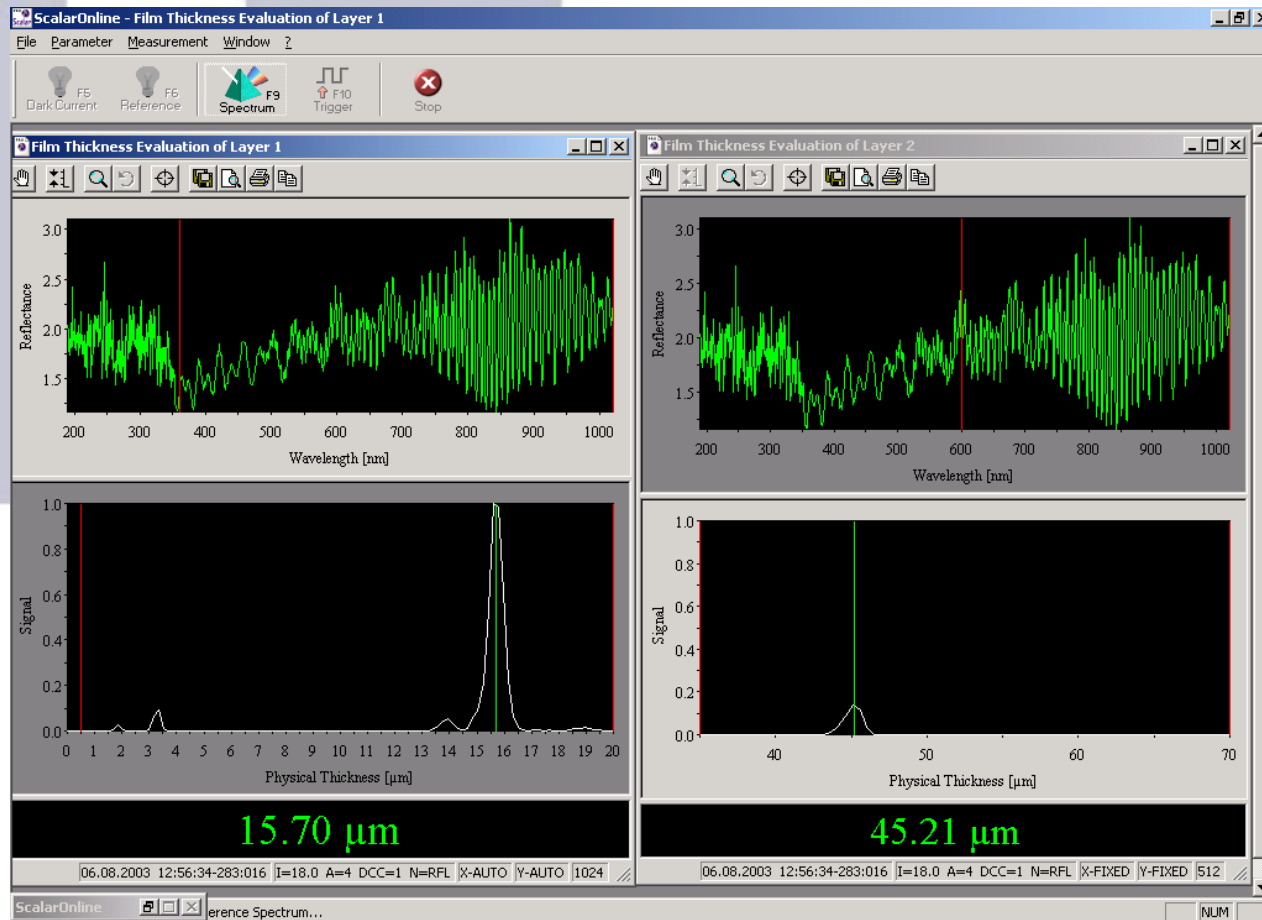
ScalarOnline - Film Thickness Evaluation of Layer 1

File Parameter Measurement Window ?

F5 Dark Current
F6 Reference
F9 Spectrum
F10 Trigger
Stop

Film Thickness Evaluation of Layer 1

Reflectance
3.0
2.5
2.0
1.5
200 300 400 500 600 700 800 900 1000
Wavelength [nm]

Signal
1.0
0.8
0.6
0.4
0.2
0.0
0 1 2 3 4 5 6 7 8 9 10 11 12 13 14 15 16 17 18 19 20
Physical Thickness [µm]

15.70 µm

06.08.2003 12:56:34-283:016 | I=18.0 A=4 DCC=1 N=RFL | X-AUTO | Y-AUTO | 1024

Film Thickness Evaluation of Layer 2

Reflectance
3.0
2.5
2.0
1.5
200 300 400 500 600 700 800 900 1000
Wavelength [nm]

Signal
1.0
0.8
0.6
0.4
0.2
0.0
40 50 60 70
Physical Thickness [µm]

45.21 µm

06.08.2003 12:56:34-283:016 | I=18.0 A=4 DCC=1 N=RFL | X-FIXED | Y-FIXED | 512

ScalarOnline
erence Spectrum...
NUM